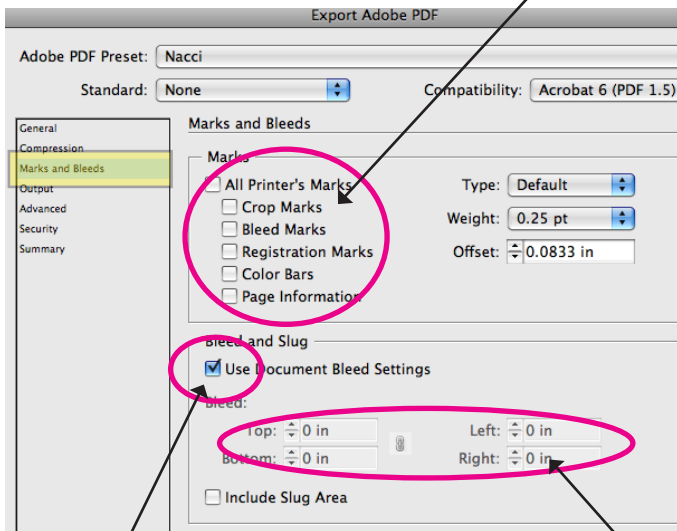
Export Adobe PDF

Adobe PDF Preset: Nacci

Standard: None

Compatibility: Acrobat 6 (PDF 1.5)

General
Compression
Marks and Bleeds
Output
Advanced
Security
Summary

Marks and Bleeds

Marks

All Printer's Marks
Crop Marks
Bleed Marks
Registration Marks
Color Bars
Page Information

Type: Default
Weight: 0.25 pt
Offset: 0.0833 in

Bleed and Slug

Use Document Bleed Settings

Bleed:

Top: 0 in
Bottom: 0 in
Left: 0 in
Right: 0 in

Include Slug Area